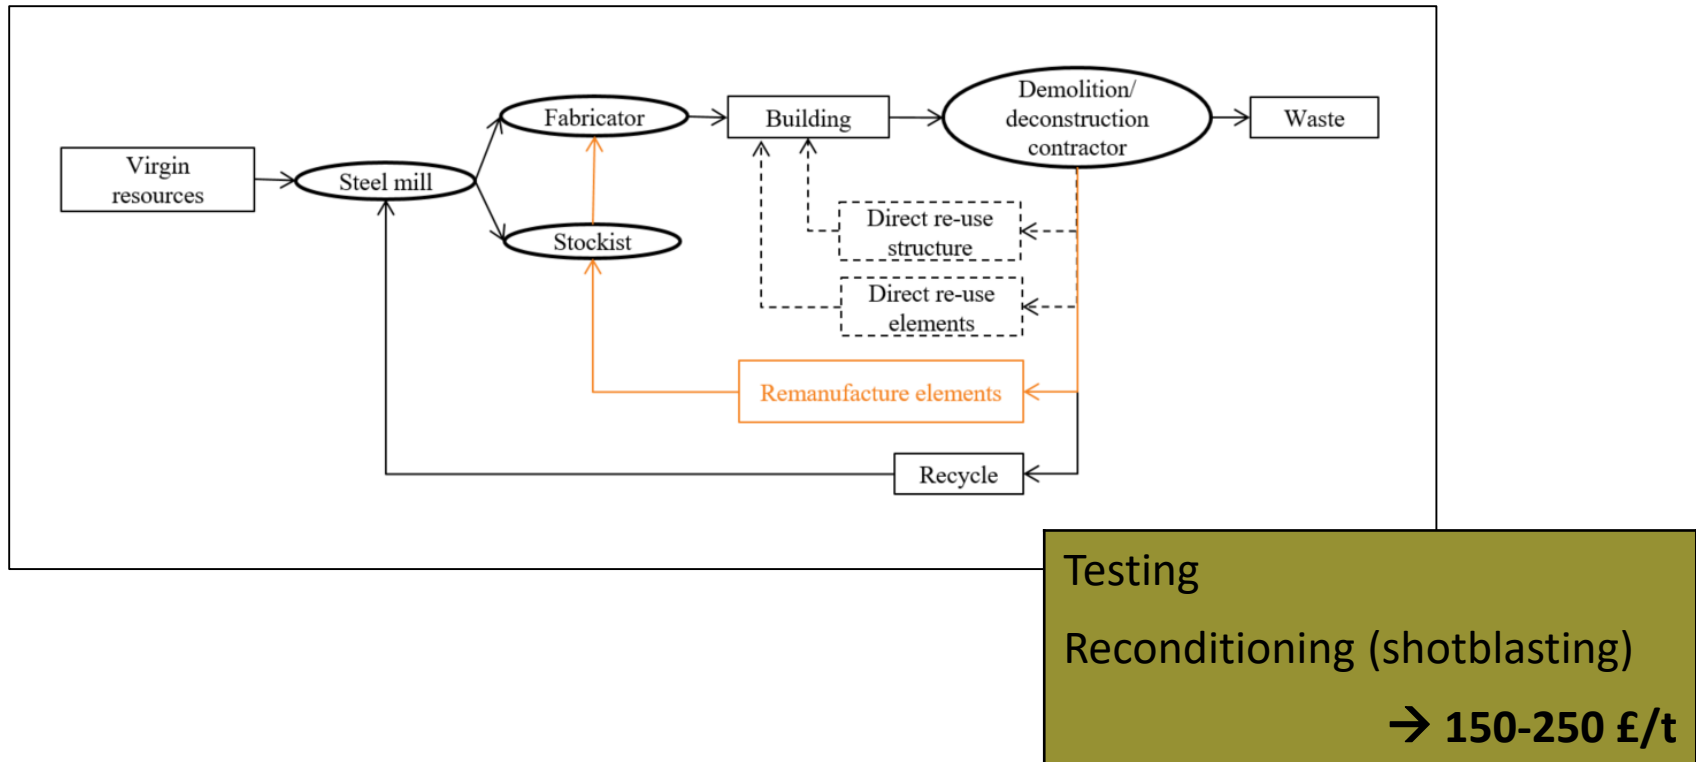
Virgin resources

Steel mill

Fabricator

Stockist

Building

Demolition/ deconstruction contractor

Waste

Direct re-use structure

Direct re-use elements

Remanufacture elements

Recycle

Testing

Reconditioning (shotblasting)

→ 150-250 £/t